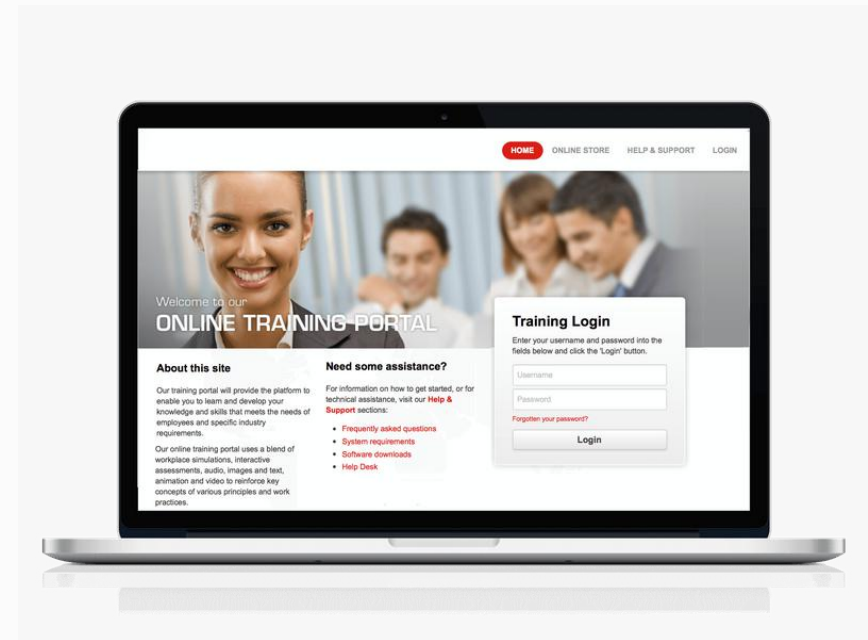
HOME ONLINE STORE HELP & SUPPORT LOGIN

Welcome to our
ONLINE TRAINING PORTAL

Training Login

Enter your username and password into the fields below and click the 'Login' button.

Username

Password

Forgotten your password?

Login

About this site

Our training portal will provide the platform to enable you to learn and develop your knowledge and skills that meets the needs of employees and specific industry requirements.

Our online training portal uses a blend of workplace simulations, interactive assessments, audio, images and text, animation and video to reinforce key concepts of various principles and work practices.

Need some assistance?

For information on how to get started, or for technical assistance, visit our Help & Support sections:

- Frequently asked questions
- System requirements
- Software downloads
- Help Desk